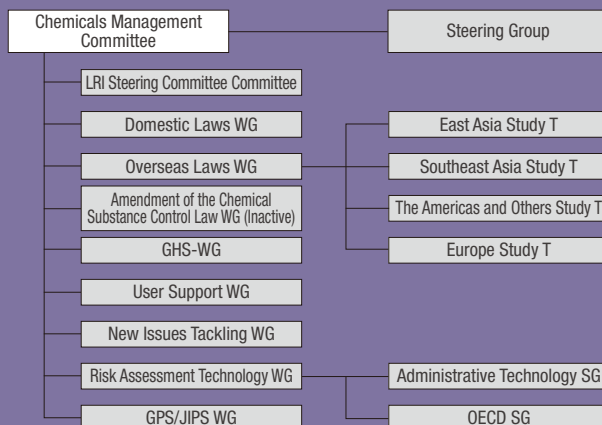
Chemicals Management Committee

Steering Group

LRI Steering Committee Committee

Domestic Laws WG

Overseas Laws WG

Amendment of the Chemical Substance Control Law WG (Inactive)

GHS-WG

User Support WG

New Issues Tackling WG

Risk Assessment Technology WG

GPS/JIPS WG

East Asia Study T

Southeast Asia Study T

The Americas and Others Study T

Europe Study T

Administrative Technology SG

OECD SG